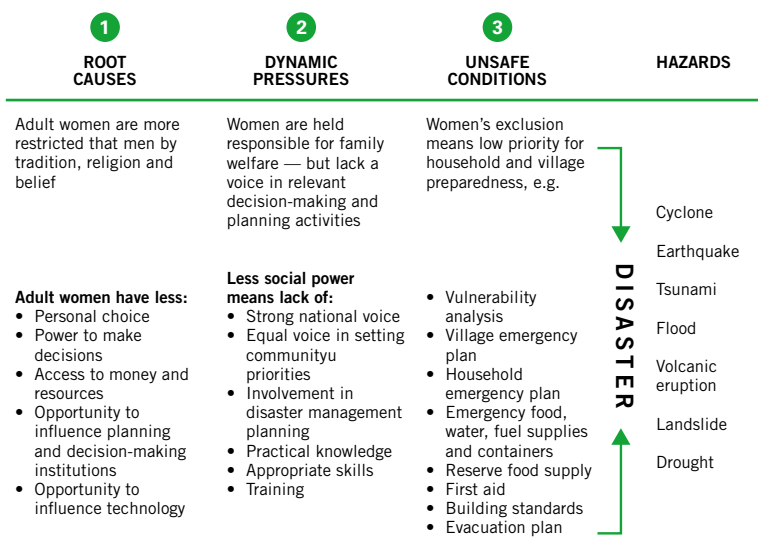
1
ROOT CAUSES

2
DYNAMIC PRESSURES

3
UNSAFE CONDITIONS

HAZARDS

Adult women are more restricted that men by tradition, religion and belief

Women are held responsible for family welfare — but lack a voice in relevant decision-making and planning activities

Women's exclusion means low priority for household and village preparedness, e.g.

Adult women have less:
• Personal choice
• Power to make decisions
• Access to money and resources
• Opportunity to influence planning and decision-making institutions
• Opportunity to influence technology

Less social power means lack of:
• Strong national voice
• Equal voice in setting communityu priorities
• Involvement in disaster management planning
• Practical knowledge
• Appropriate skills
• Training

• Vulnerability analysis
• Village emergency plan
• Household emergency plan
• Emergency food, water, fuel supplies and containers
• Reserve food supply
• First aid
• Building standards
• Evacuation plan

DISASTER

Cyclone
Earthquake
Tsunami
Flood
Volcanic eruption
Landslide
Drought